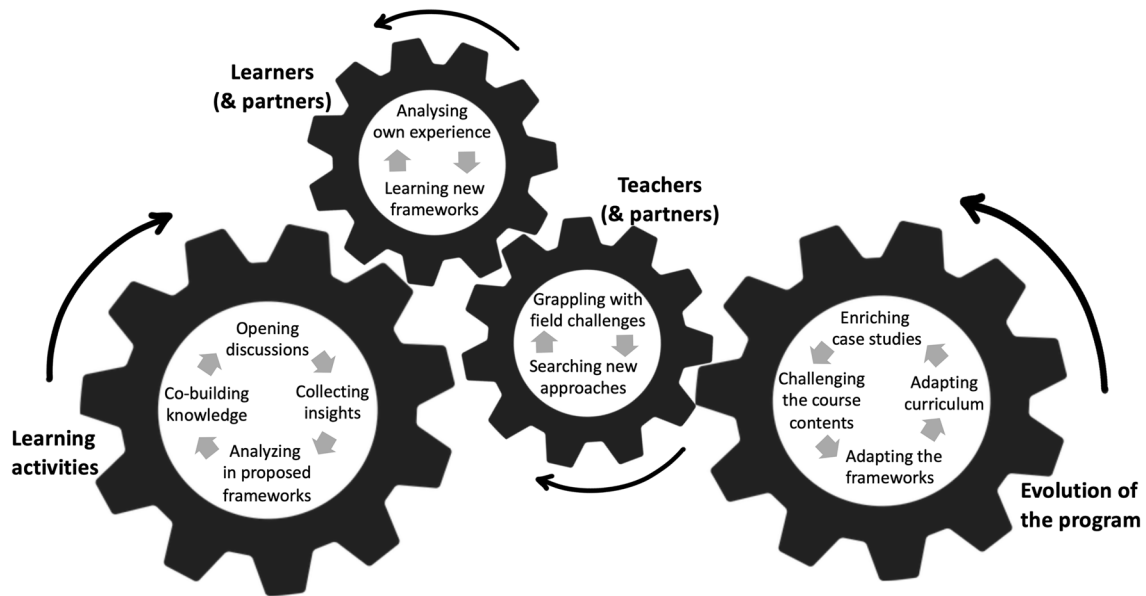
Learners (& partners)

Analysing own experience

Learning new frameworks

Teachers (& partners)

Grappling with field challenges

Searching new approaches

Opening discussions

Collecting insights

Analyzing in proposed frameworks

Co-building knowledge

Learning activities

Enriching case studies

Adapting curriculum

Adapting the frameworks

Challenging the course contents

Evolution of the program